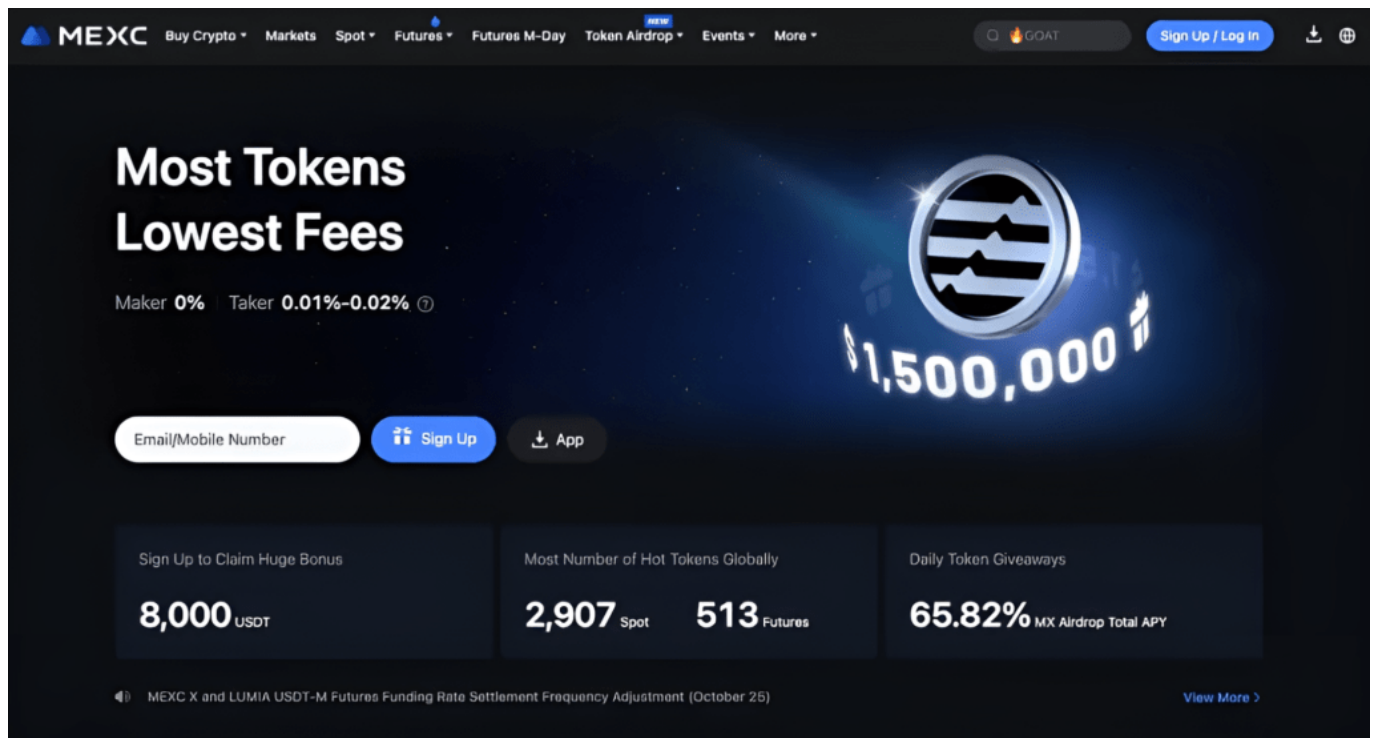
MEXC Buy Crypto Markets Spot Futures Futures M-Day NEW Token Airdrop Events More

GOAT

Sign Up / Log In

Most Tokens Lowest Fees

Maker 0% | Taker 0.01%-0.02%

$1,500,000

Email/Mobile Number

Sign Up

App

Sign Up to Claim Huge Bonus

8,000 USDT

Most Number of Hot Tokens Globally

2,907 Spot 513 Futures

Daily Token Giveaways

65.82% MX Airdrop Total APY

MEXC X and LUMIA USDT-M Futures Funding Rate Settlement Frequency Adjustment (October 25)

View More